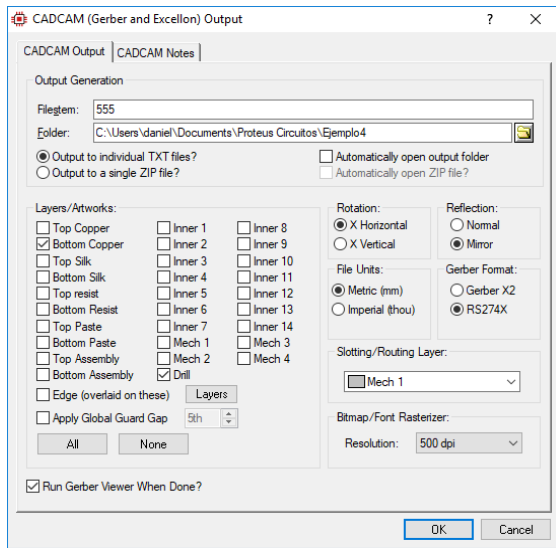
CADCAM (Gerber and Excellon) Output ? ×

CADCAM Output | CADCAM Notes

Output Generation

Filestem: 555

Folder: C:\Users\daniel\Documents\Proteus Circuitos\Ejemplo4

Output to individual TXT files?
Output to a single ZIP file?
Automatically open output folder
Automatically open ZIP file?

Layers/Artworks:

Top Copper
Bottom Copper
Top Silk
Bottom Silk
Top resist
Bottom Resist
Top Paste
Bottom Paste
Top Assembly
Bottom Assembly

Inner 1
Inner 2
Inner 3
Inner 4
Inner 5
Inner 6
Inner 7
Mech 1
Mech 2
Drill

Inner 8
Inner 9
Inner 10
Inner 11
Inner 12
Inner 13
Inner 14
Mech 3
Mech 4

Edge (overlaid on these) Layers

Apply Global Guard Gap 5th

All None

Rotation:
X Horizontal
X Vertical

Reflection:
Normal
Mirror

File Units:
Metric (mm)
Imperial (thou)

Gerber Format:
Gerber X2
RS274X

Slotting/Routing Layer:
Mech 1

Bitmap/Font Rasterizer:
Resolution: 500 dpi

Run Gerber Viewer When Done?

OK Cancel